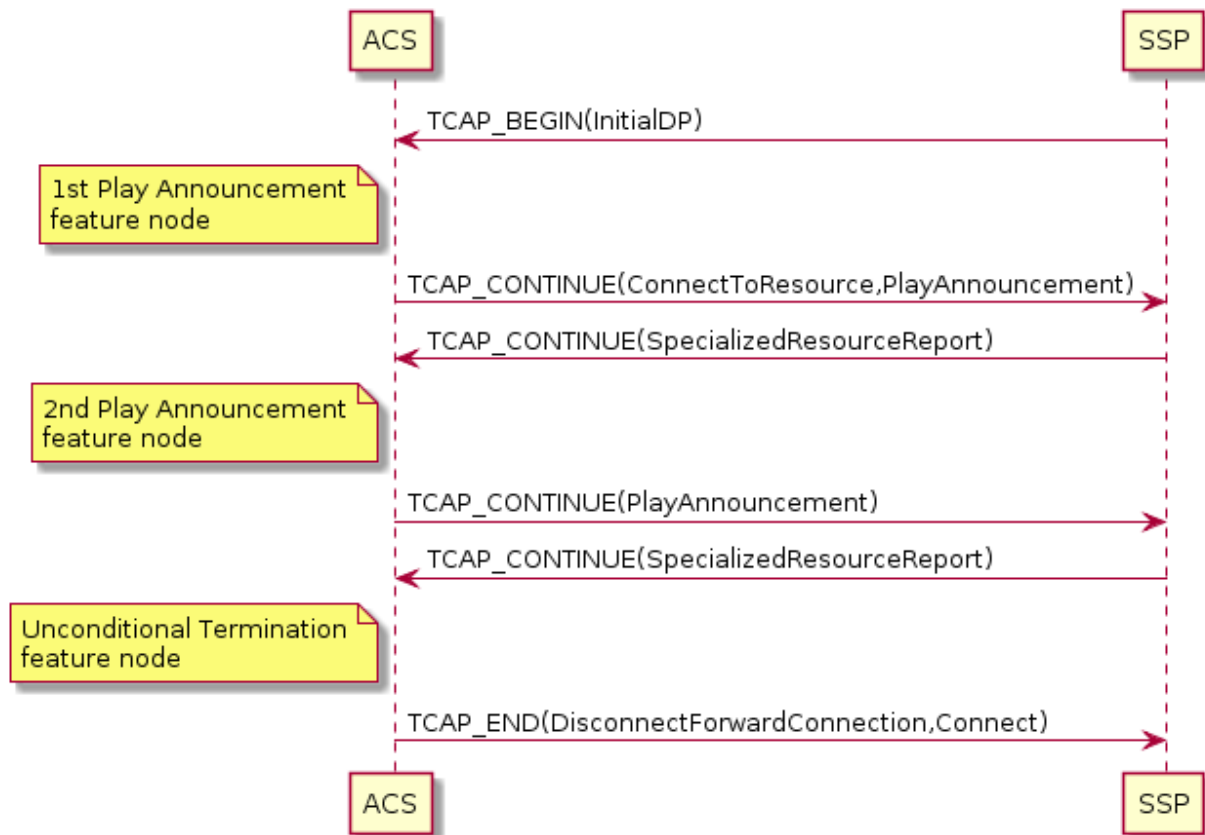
ACS

SSP

TCAP_BEGIN(InitialDP)

1st Play Announcement feature node

TCAP_CONTINUE(ConnectToResource,PlayAnnouncement)

TCAP_CONTINUE(SpecializedResourceReport)

2nd Play Announcement feature node

TCAP_CONTINUE(PlayAnnouncement)

TCAP_CONTINUE(SpecializedResourceReport)

Unconditional Termination feature node

TCAP_END(DisconnectForwardConnection,Connect)

ACS

SSP